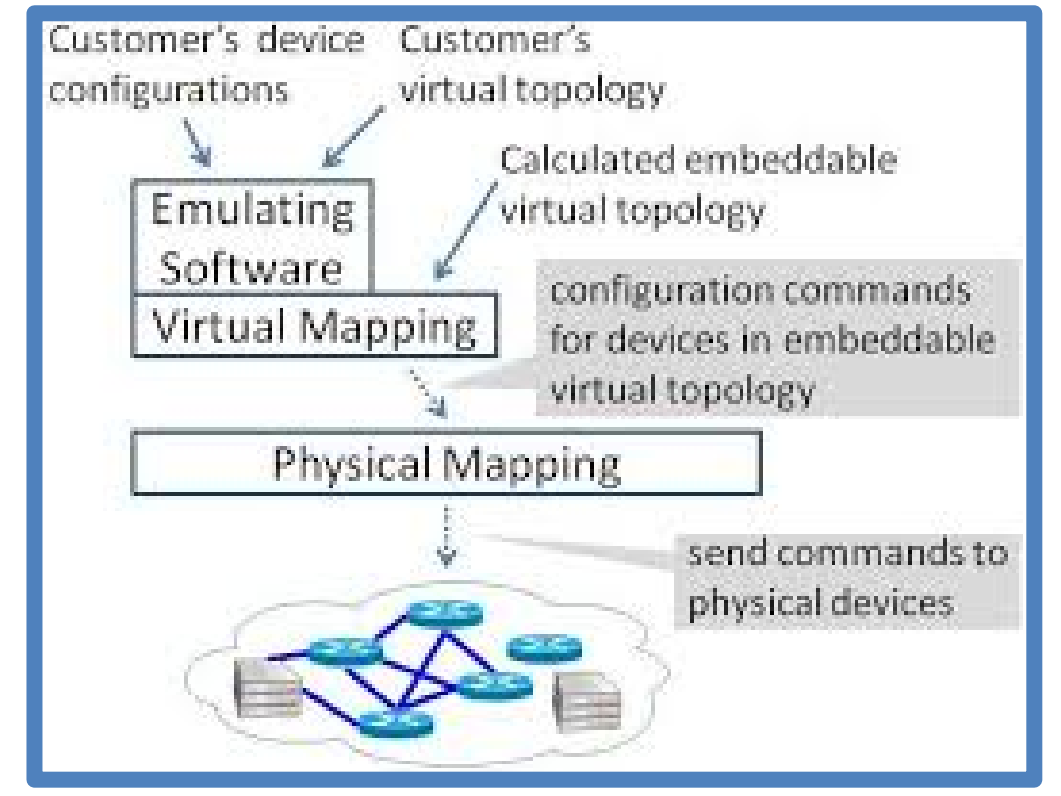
Customer's device configurations

Customer's virtual topology

Calculated embeddable virtual topology

Emulating Software

Virtual Mapping

configuration commands for devices in embeddable virtual topology

Physical Mapping

send commands to physical devices